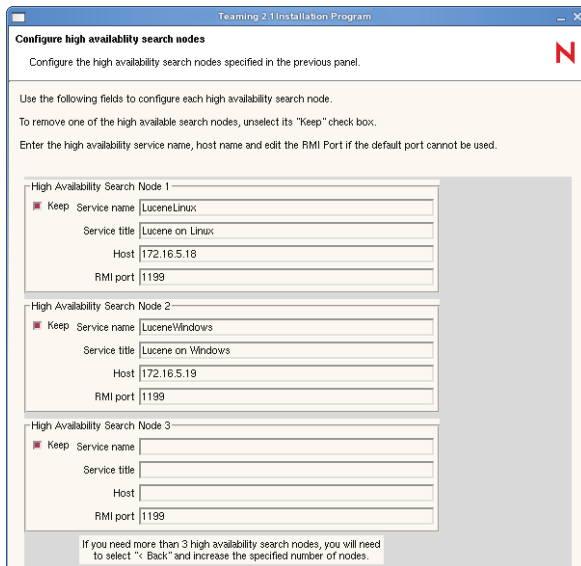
Teaming 2.1 Installation Program

Configure high availablity search nodes

Configure the high availability search nodes specified in the previous panel.

N

Use the following fields to configure each high availability search node.

To remove one of the high available search nodes, unselect its "Keep" check box.

Enter the high availability service name, host name and edit the RMI Port if the default port cannot be used.

High Availability Search Node 1

Keep Service name LuceneLinux

Service title Lucene on Linux

Host 172.16.5.18

RMI port 1199

High Availability Search Node 2

Keep Service name LuceneWindows

Service title Lucene on Windows

Host 172.16.5.19

RMI port 1199

High Availability Search Node 3

Keep Service name

Service title

Host

RMI port 1199

If you need more than 3 high availability search nodes, you will need to select "< Back" and increase the specified number of nodes.